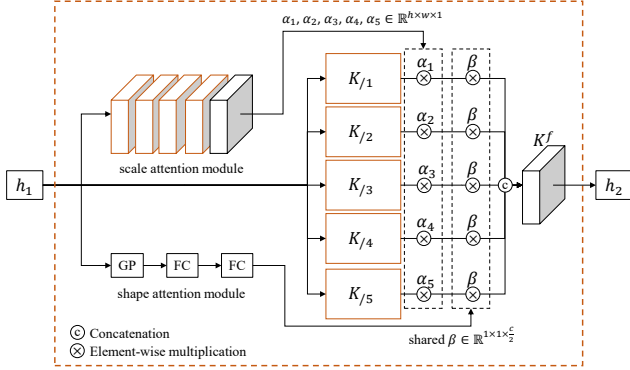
$\alpha_1, \alpha_2, \alpha_3, \alpha_4, \alpha_5 \in \mathbb{R}^{h \times w \times 1}$

$K_{/1}$ $\alpha_1$ $\otimes$ $\beta$ $\otimes$

$K_{/2}$ $\alpha_2$ $\otimes$ $\beta$ $\otimes$

$K_{/3}$ $\alpha_3$ $\otimes$ $\beta$ $\otimes$

$K_{/4}$ $\alpha_4$ $\otimes$ $\beta$ $\otimes$

$K_{/5}$ $\alpha_5$ $\otimes$ $\beta$ $\otimes$

c

$K^f$

$h_1$

$h_2$

scale attention module

GP FC FC

shape attention module

c Concatenation

$\otimes$ Element-wise multiplication

shared $\beta \in \mathbb{R}^{1 \times 1 \times \frac{c}{2}}$